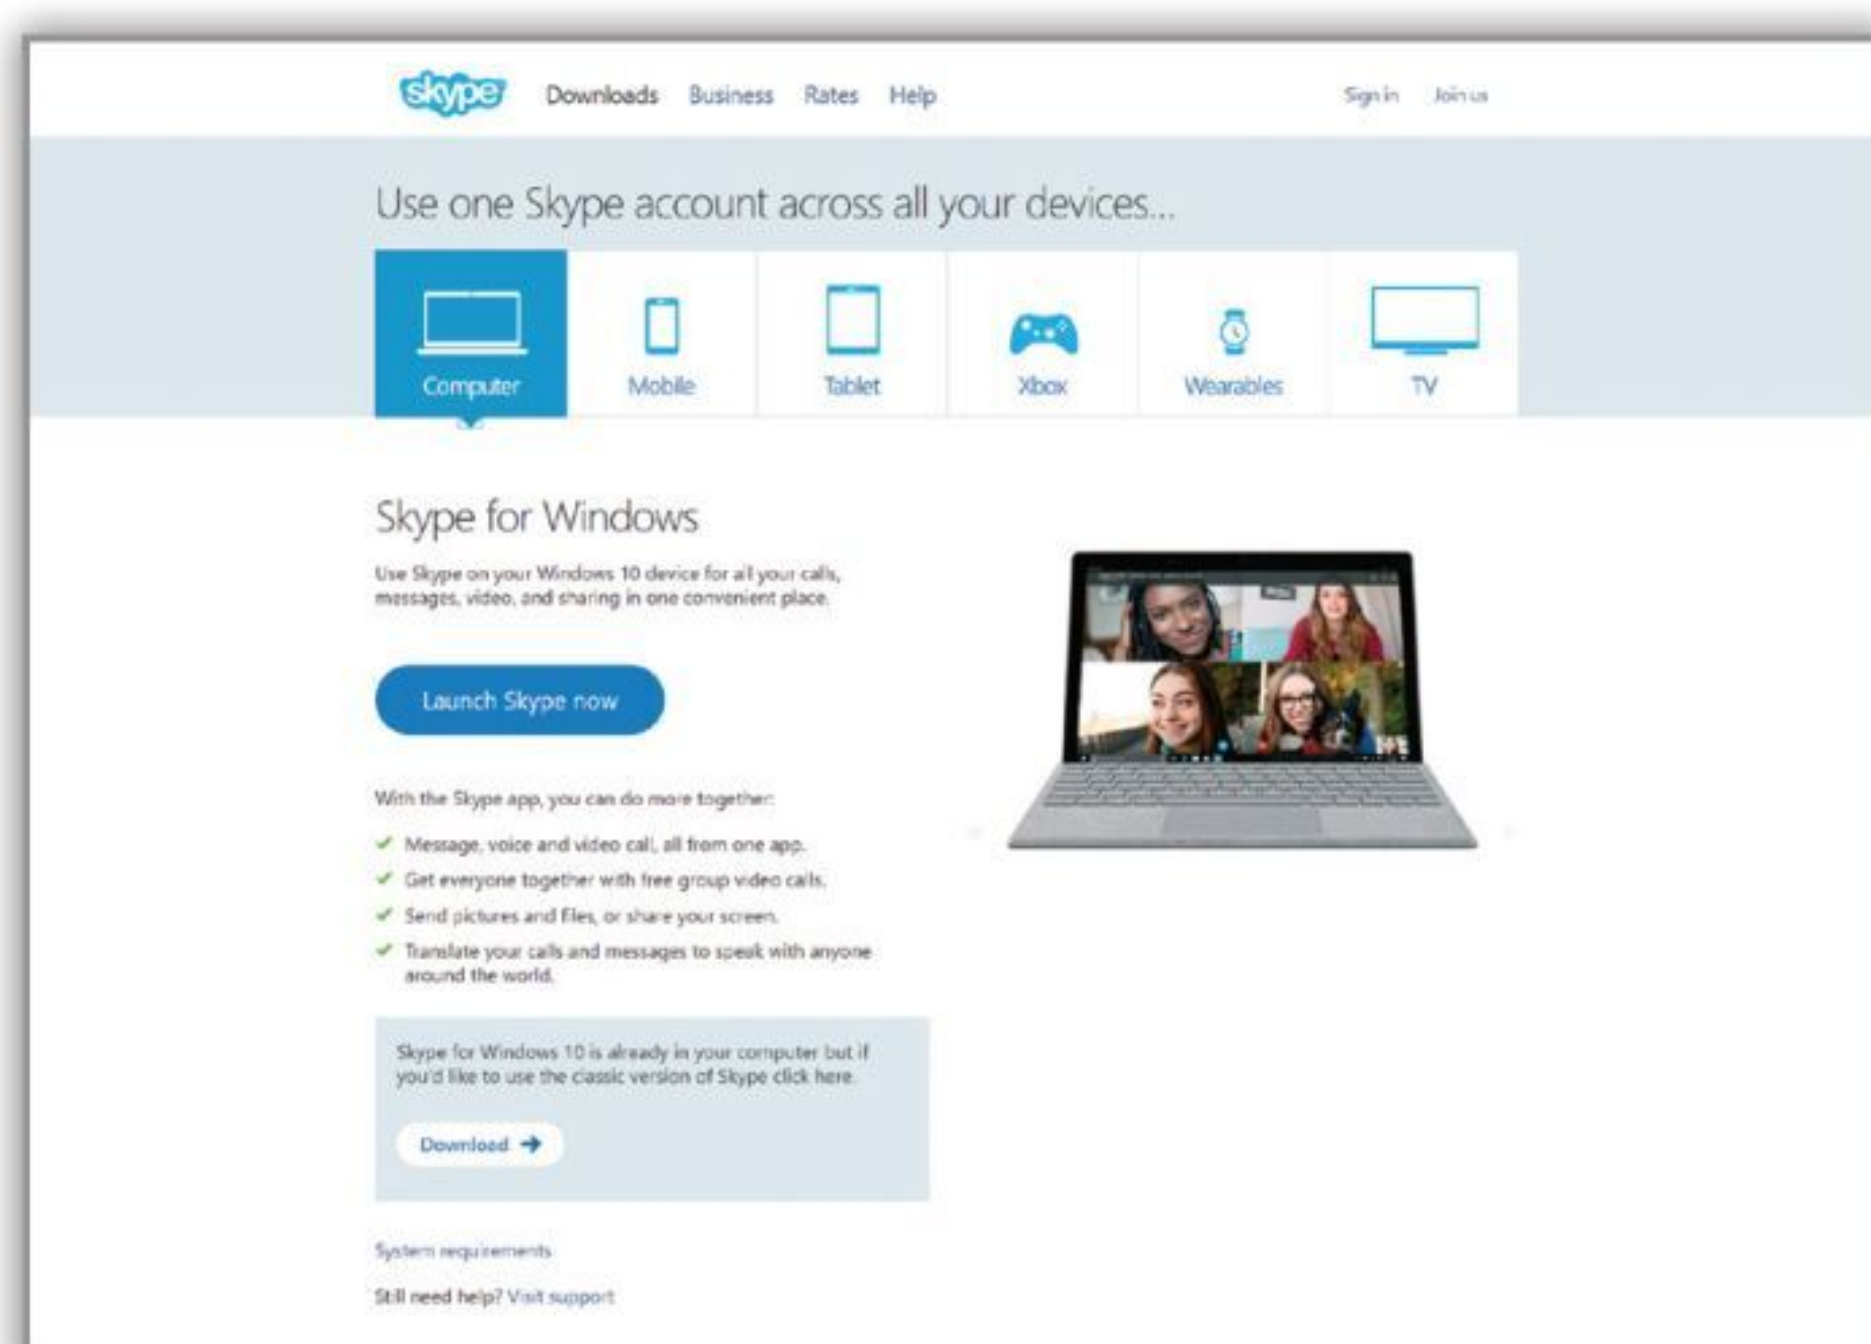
skype Downloads Business Rates Help Sign in Join us

Use one Skype account across all your devices...

Computer Mobile Tablet Xbox Wearables TV

Skype for Windows

Use Skype on your Windows 10 device for all your calls, messages, video, and sharing in one convenient place.

Launch Skype now

With the Skype app, you can do more together:

✓ Message, voice and video call, all from one app.
✓ Get everyone together with free group video calls.
✓ Send pictures and files, or share your screen.
✓ Translate your calls and messages to speak with anyone around the world.

Skype for Windows 10 is already in your computer but if you'd like to use the classic version of Skype click here.

Download

System requirements

Still need help? Visit support